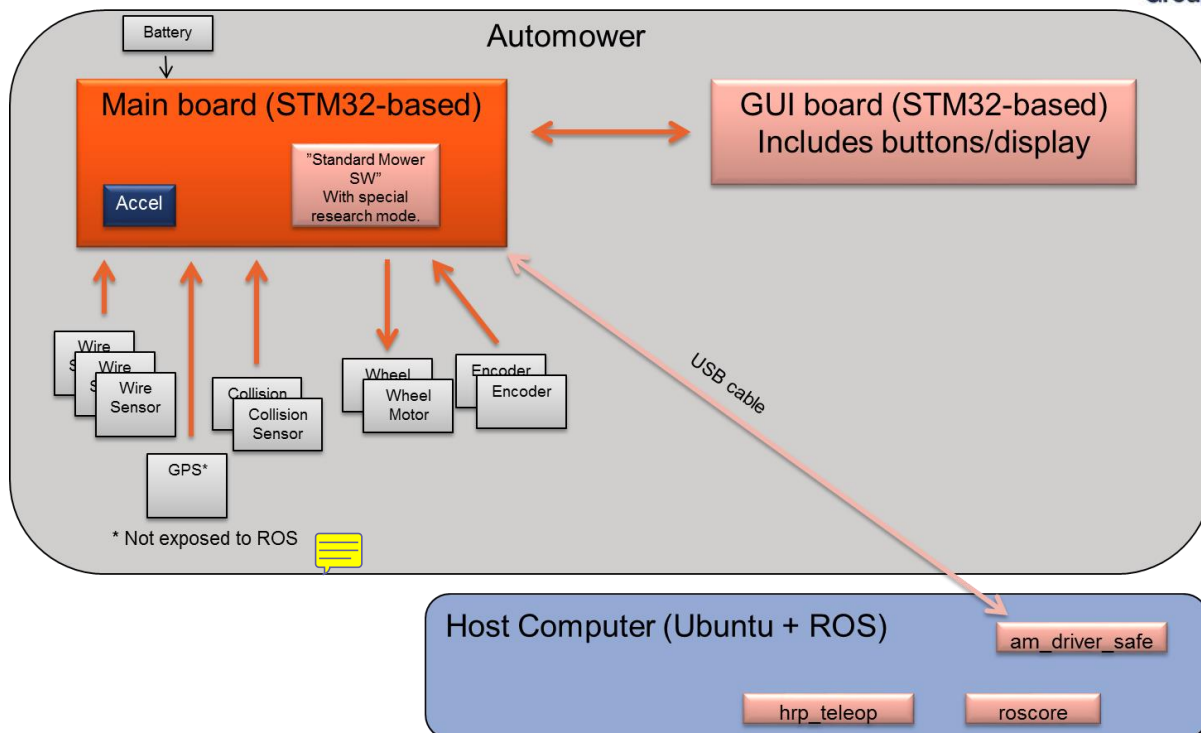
Battery

Automower

Main board (STM32-based)

"Standard Mower SW" With special research mode.

Accel

GUI board (STM32-based) Includes buttons/display

Wire

Wire

Wire Sensor

GPS*

Collision

Collision Sensor

Wheel

Wheel Motor

Encoder

Encoder

USB cable

* Not exposed to ROS

Host Computer (Ubuntu + ROS)

am_driver_safe

hrp_teleop

roscore